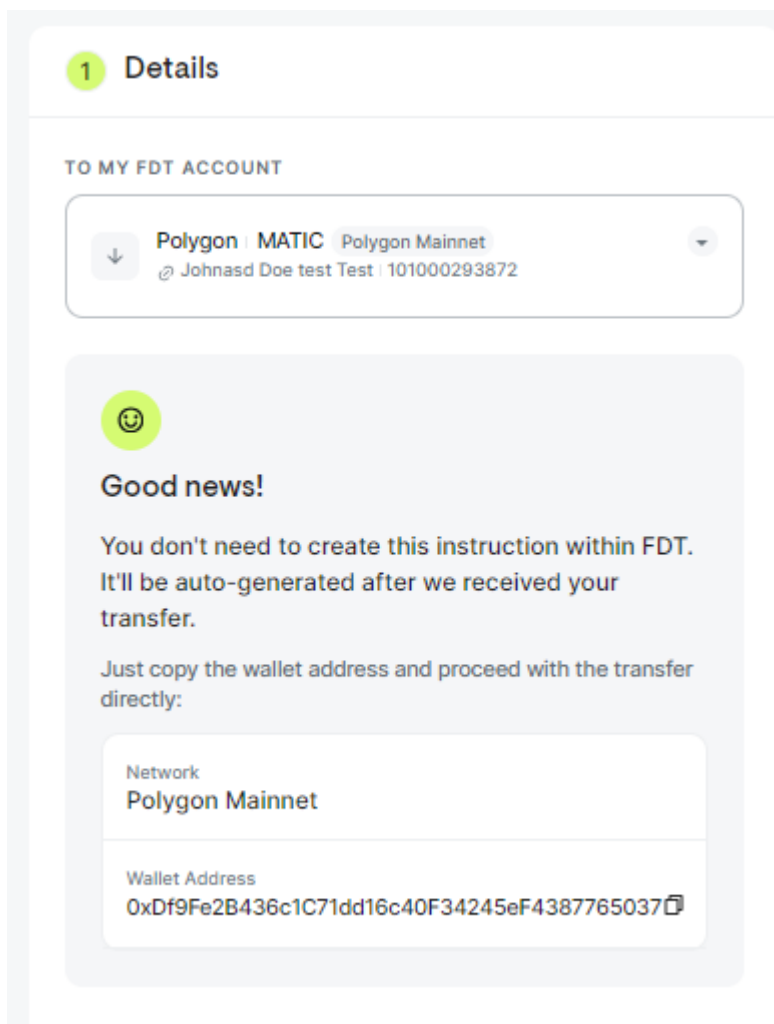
1 Details

TO MY FDT ACCOUNT

Polygon | MATIC Polygon Mainnet
Johnasd Doe test Test | 101000293872

Good news!

You don't need to create this instruction within FDT. It'll be auto-generated after we received your transfer.

Just copy the wallet address and proceed with the transfer directly:

Network
Polygon Mainnet

Wallet Address
0xDf9Fe2B436c1C71dd16c40F34245eF4387765037